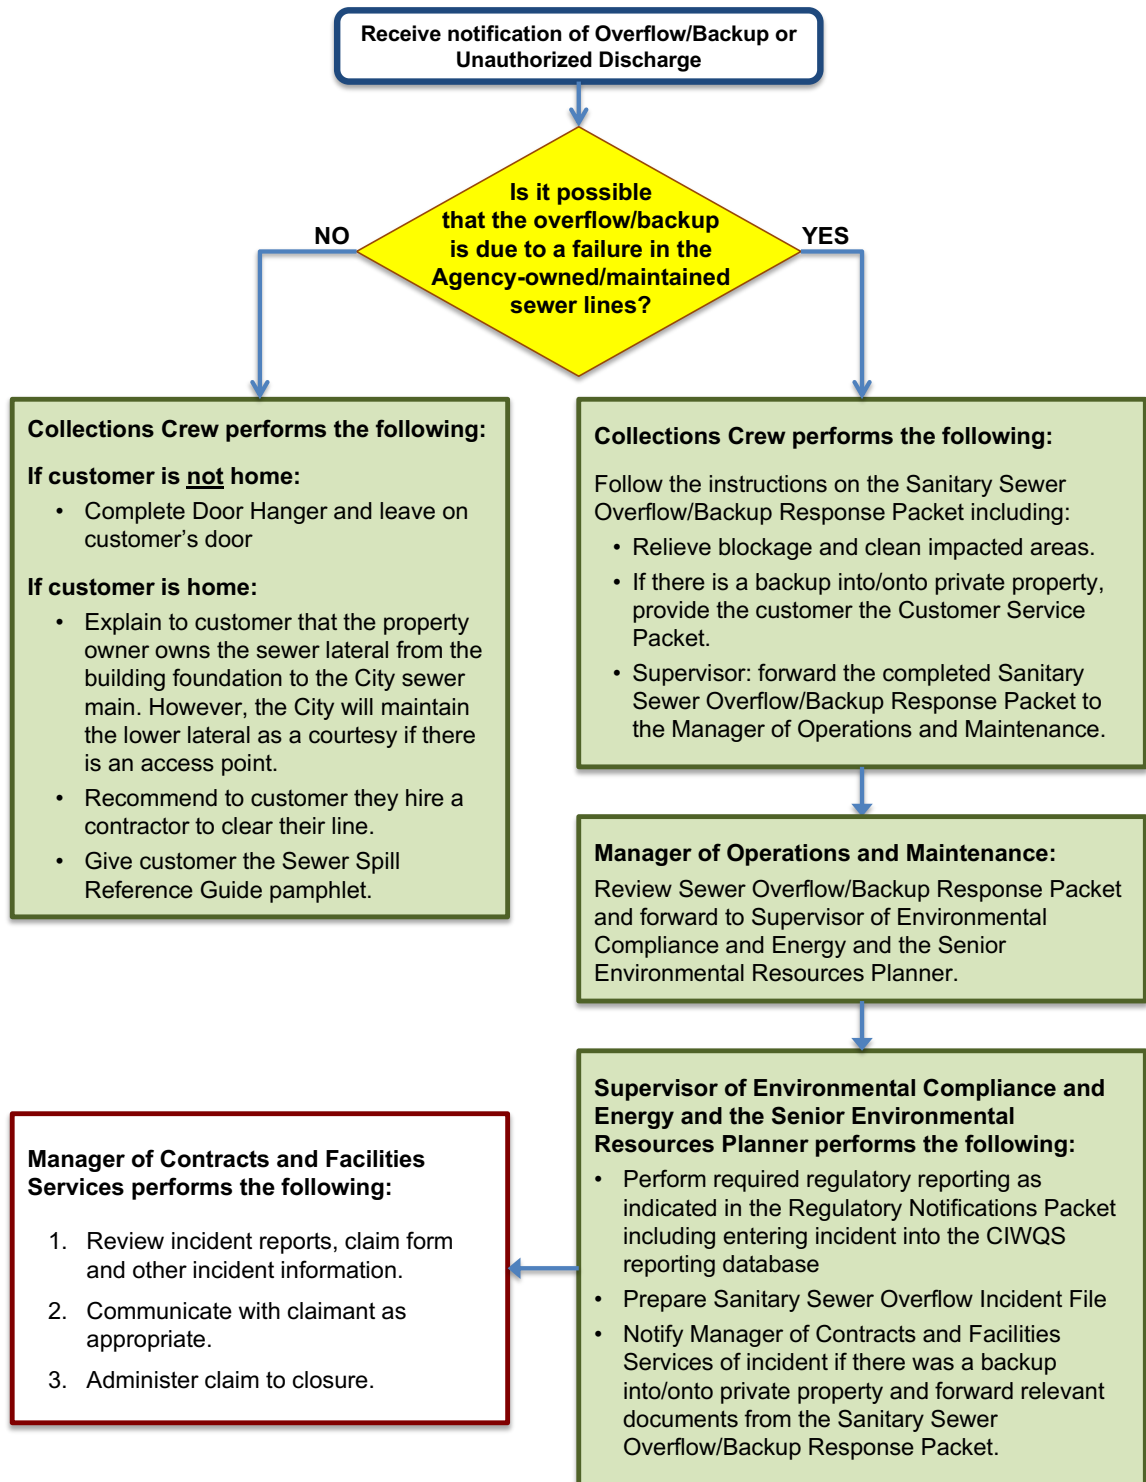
Receive notification of Overflow/Backup or Unauthorized Discharge

Is it possible that the overflow/backup is due to a failure in the Agency-owned/maintained sewer lines?

NO

YES

Collections Crew performs the following:

If customer is not home:

• Complete Door Hanger and leave on customer's door

If customer is home:

• Explain to customer that the property owner owns the sewer lateral from the building foundation to the City sewer main. However, the City will maintain the lower lateral as a courtesy if there is an access point.
• Recommend to customer they hire a contractor to clear their line.
• Give customer the Sewer Spill Reference Guide pamphlet.

Collections Crew performs the following:

Follow the instructions on the Sanitary Sewer Overflow/Backup Response Packet including:

• Relieve blockage and clean impacted areas.
• If there is a backup into/onto private property, provide the customer the Customer Service Packet.
• Supervisor: forward the completed Sanitary Sewer Overflow/Backup Response Packet to the Manager of Operations and Maintenance.

Manager of Operations and Maintenance:
Review Sewer Overflow/Backup Response Packet and forward to Supervisor of Environmental Compliance and Energy and the Senior Environmental Resources Planner.

Supervisor of Environmental Compliance and Energy and the Senior Environmental Resources Planner performs the following:

• Perform required regulatory reporting as indicated in the Regulatory Notifications Packet including entering incident into the CIWQS reporting database
• Prepare Sanitary Sewer Overflow Incident File
• Notify Manager of Contracts and Facilities Services of incident if there was a backup into/onto private property and forward relevant documents from the Sanitary Sewer Overflow/Backup Response Packet.

Manager of Contracts and Facilities Services performs the following:

1. Review incident reports, claim form and other incident information.
2. Communicate with claimant as appropriate.
3. Administer claim to closure.